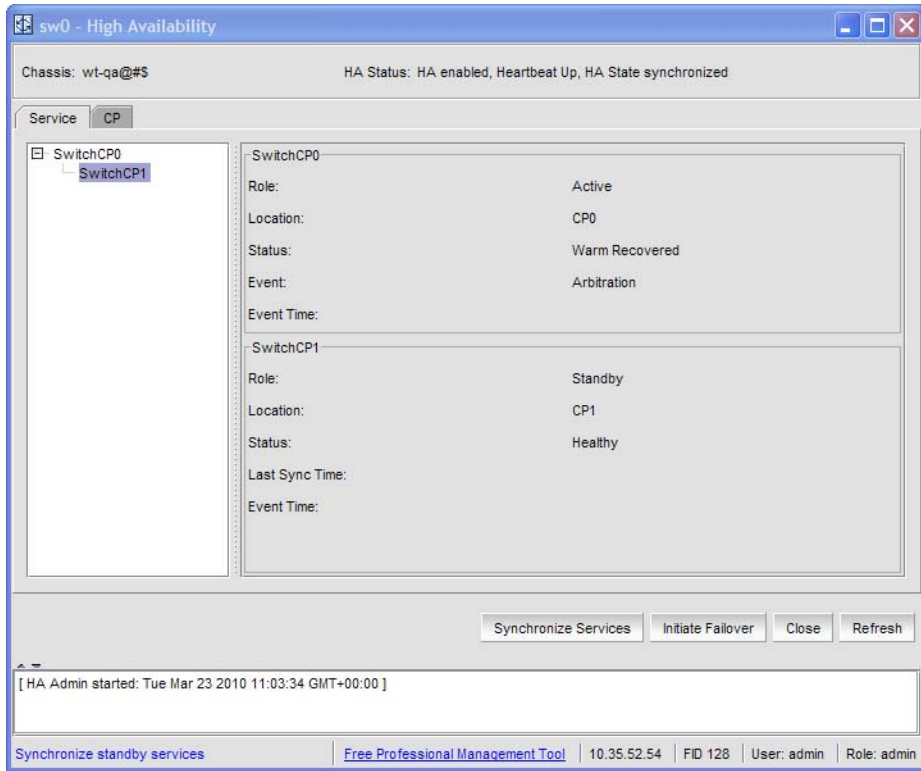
sw0 - High Availability

Chassis: wt-qa@#$

HA Status: HA enabled, Heartbeat Up, HA State synchronized

Service | CP

SwitchCP0
SwitchCP1

SwitchCP0

| | |
|---|---|
| Role: | Active |
| Location: | CP0 |
| Status: | Warm Recovered |
| Event: | Arbitration |
| Event Time: | |

SwitchCP1

| | |
|---|---|
| Role: | Standby |
| Location: | CP1 |
| Status: | Healthy |
| Last Sync Time: | |
| Event Time: | |

Synchronize Services | Initiate Failover | Close | Refresh

[ HA Admin started: Tue Mar 23 2010 11:03:34 GMT+00:00 ]

Synchronize standby services | Free Professional Management Tool | 10.35.52.54 | FID 128 | User: admin | Role: admin